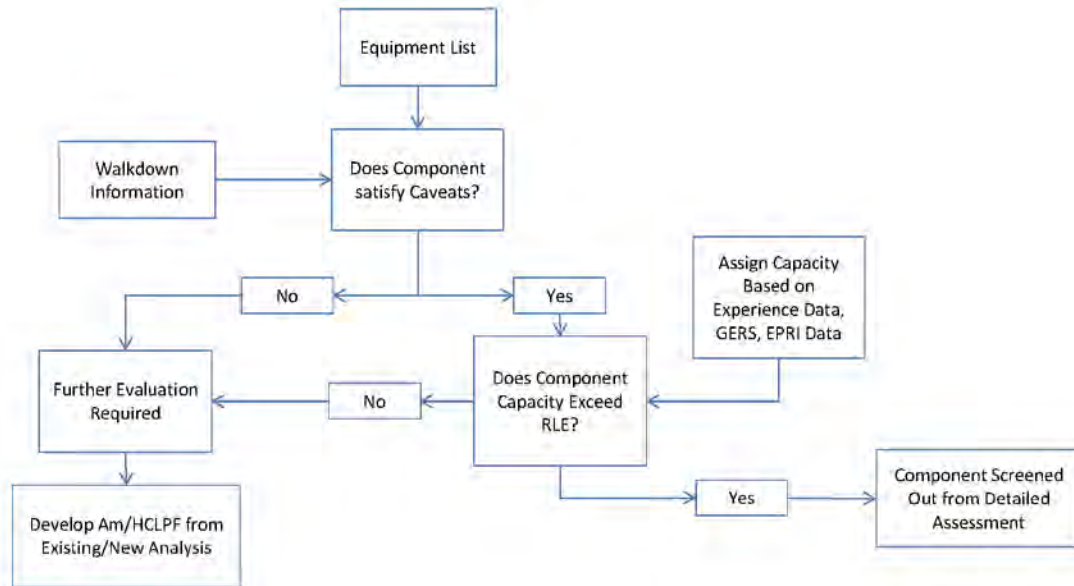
Equipment List

Walkdown Information

Does Component satisfy Caveats?

No

Yes

Assign Capacity Based on Experience Data, GERS, EPRI Data

Further Evaluation Required

No

Does Component Capacity Exceed RLE?

Develop Am/HCLPF from Existing/New Analysis

Yes

Component Screened Out from Detailed Assessment